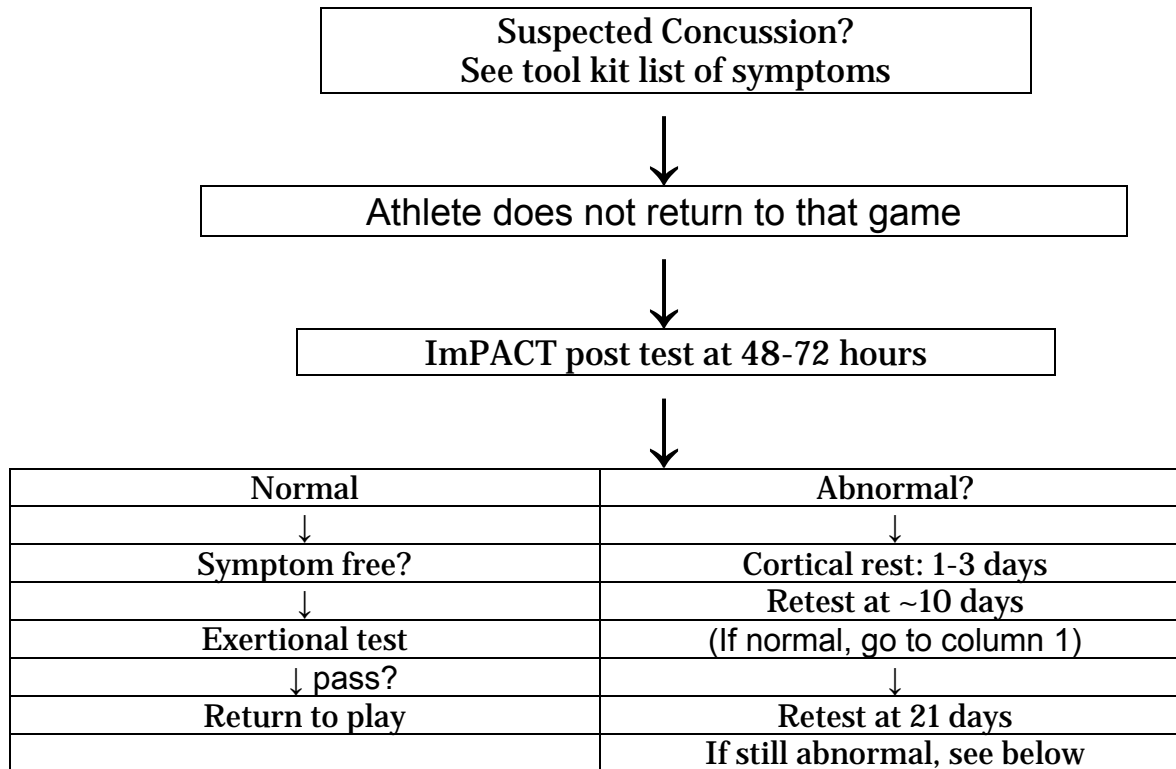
Suspected Concussion?
See tool kit list of symptoms

↓

Athlete does not return to that game

↓

ImPACT post test at 48-72 hours

↓

| Normal | Abnormal? |
|---|---|
| ↓ | ↓ |
| Symptom free? | Cortical rest: 1-3 days |
| ↓ | Retest at ~10 days |
| Exertional test | (If normal, go to column 1) |
| ↓ pass? | ↓ |
| Return to play | Retest at 21 days |
| | If still abnormal, see below |